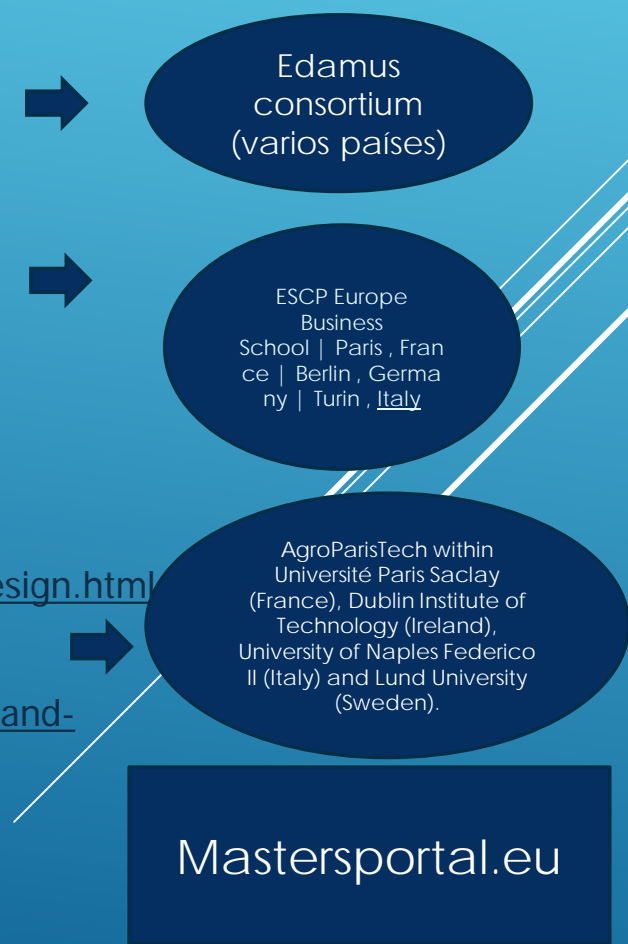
Edamus consortium (varios países)

ESCP Europe Business School | Paris , France | Berlin , Germany | Turin , Italy

esign.html

and-

AgroParisTech within Université Paris Saclay (France), Dublin Institute of Technology (Ireland), University of Naples Federico II (Italy) and Lund University (Sweden).

Mastersportal.eu